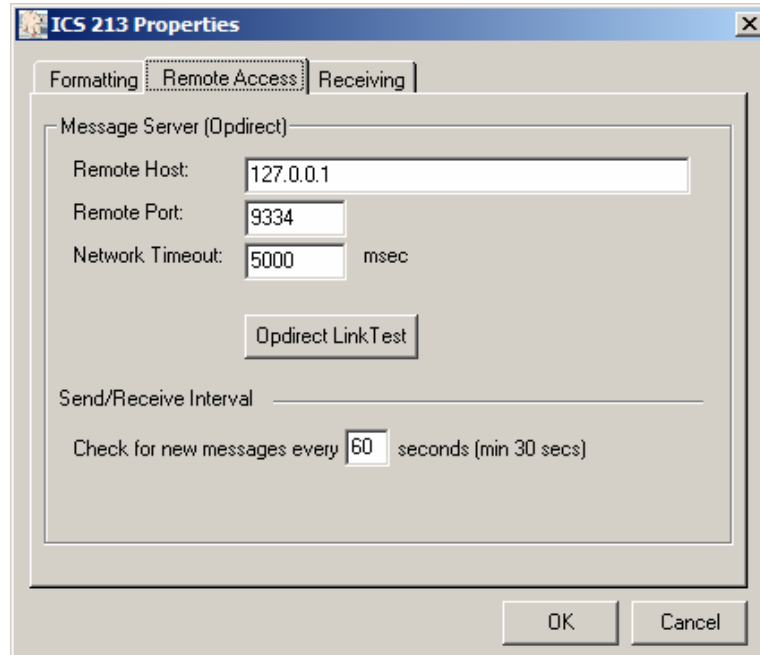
ICS 213 Properties

Formatting | Remote Access | Receiving

Message Server (Opdirect)

Remote Host: 127.0.0.1

Remote Port: 9334

Network Timeout: 5000 msec

Opdirect LinkTest

Send/Receive Interval

Check for new messages every 60 seconds (min 30 secs)

OK

Cancel